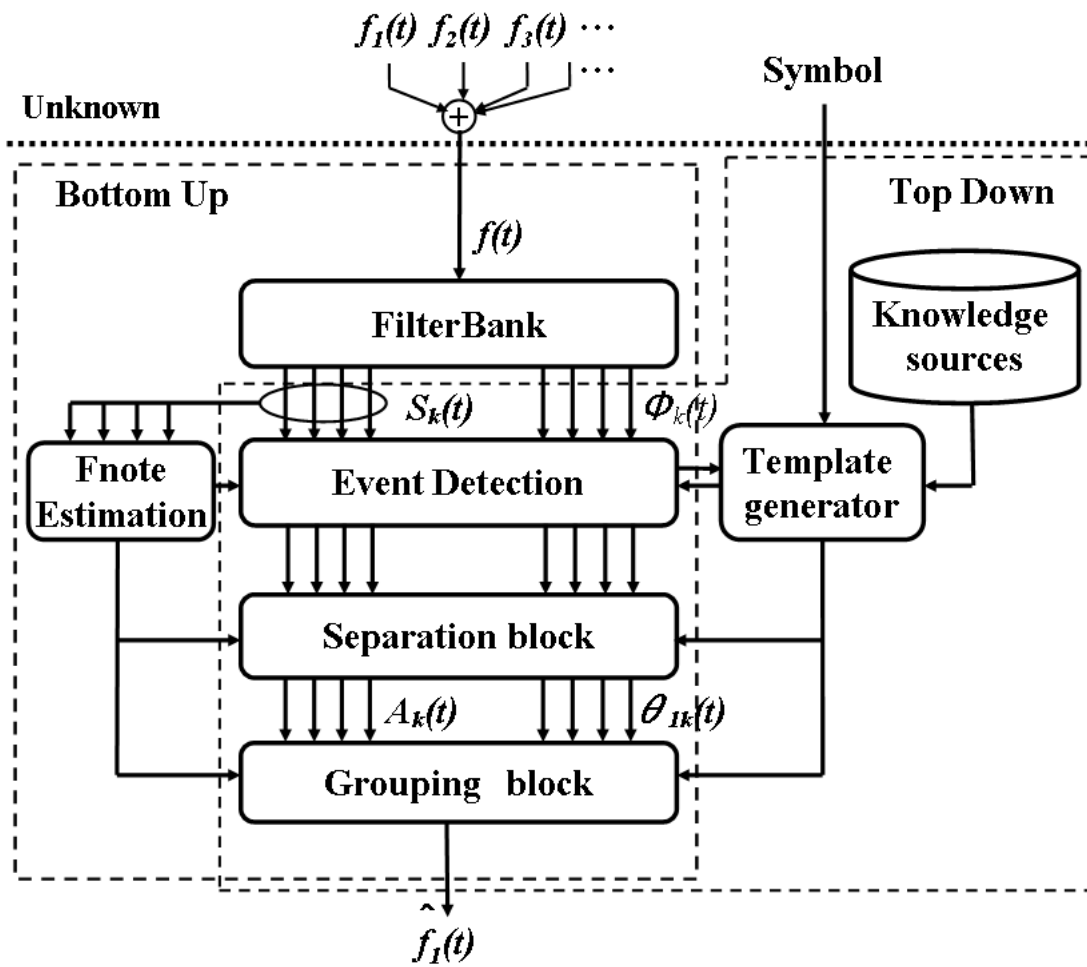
$f_1(t)$ $f_2(t)$ $f_3(t)$ ⋯
⋯
Symbol
Unknown
Bottom Up
Top Down
$f(t)$
FilterBank
Knowledge sources
$S_k(t)$
$\Phi_k(t)$
Fnote Estimation
Event Detection
Template generator
Separation block
$A_k(t)$
$\theta_{1k}(t)$
Grouping block
$\hat{f}_1(t)$